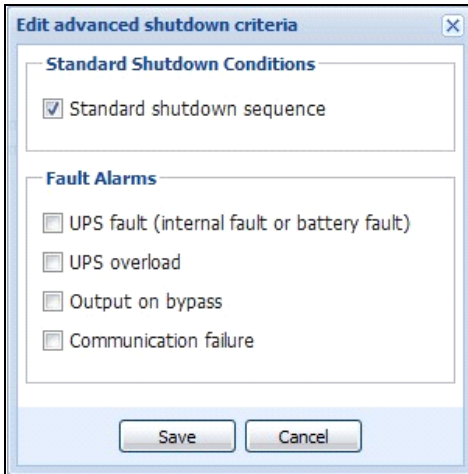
Edit advanced shutdown criteria

Standard Shutdown Conditions

Standard shutdown sequence

Fault Alarms

UPS fault (internal fault or battery fault)

UPS overload

Output on bypass

Communication failure

Save

Cancel